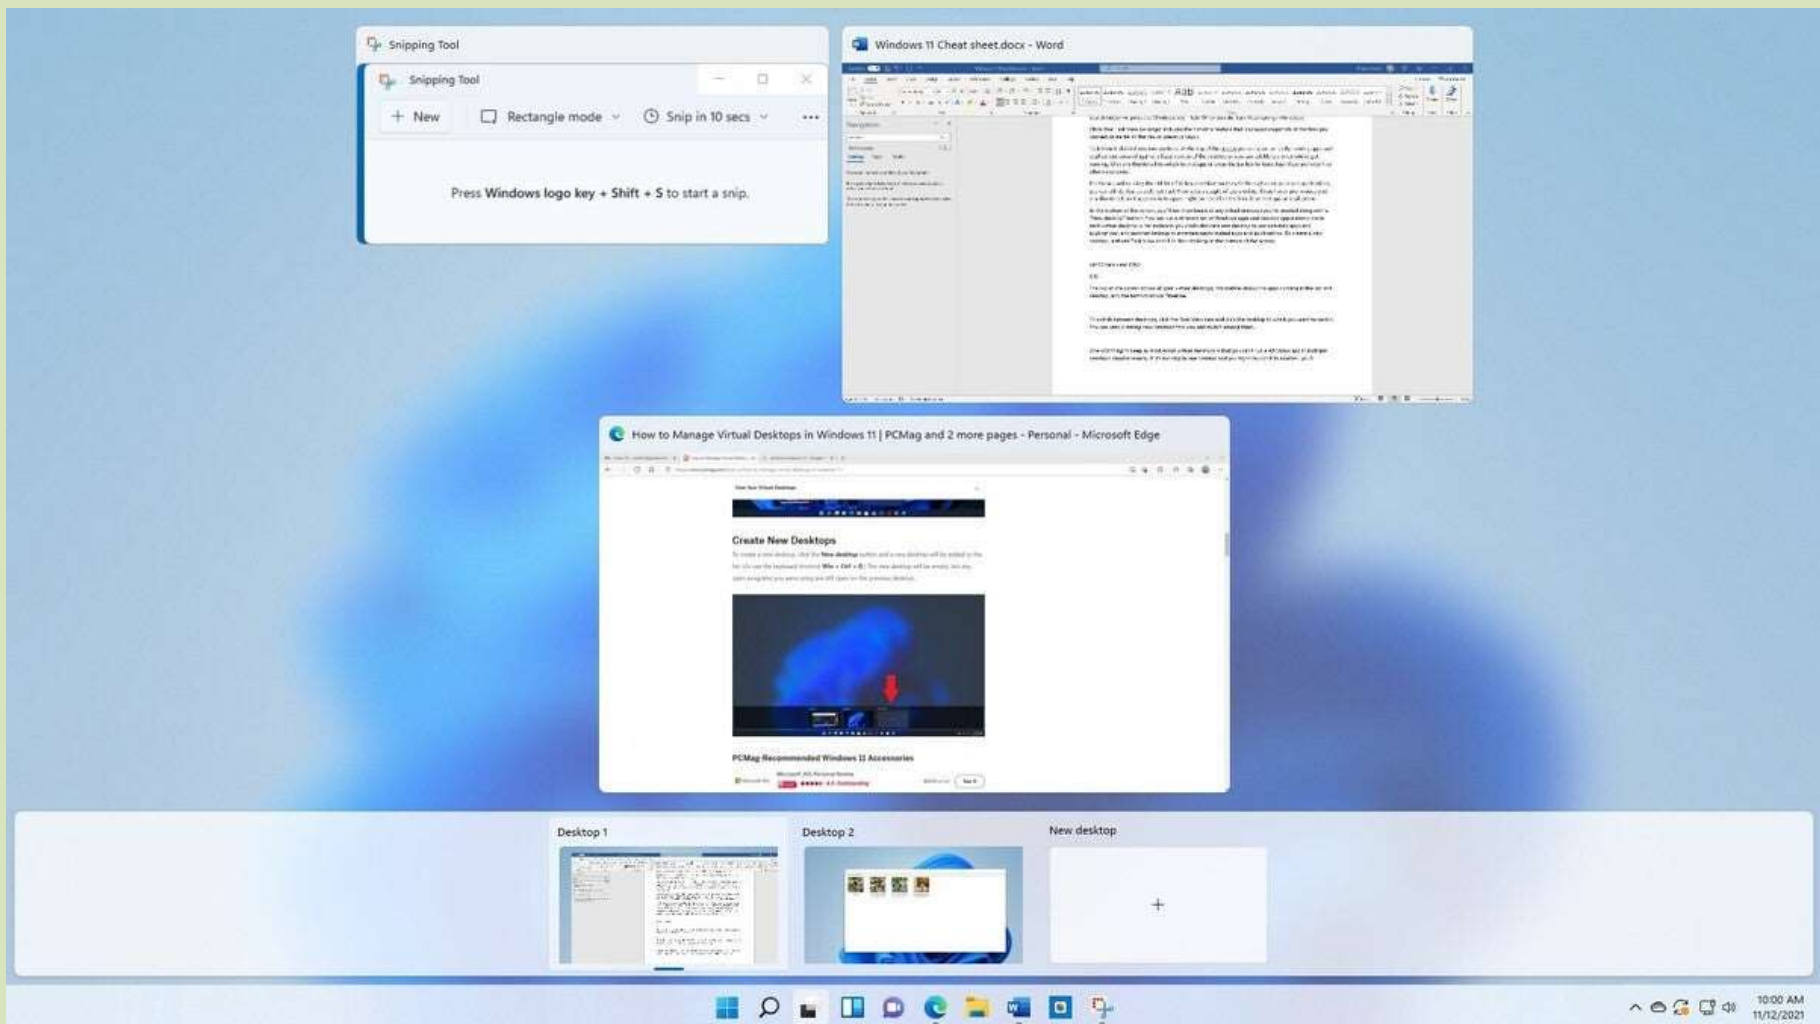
Snipping Tool

Snipping Tool

New

Rectangle mode

Snip in 10 secs

...

Press Windows logo key + Shift + S to start a snip.

Windows 11 Cheat sheet.docx - Word

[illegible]

How to Manage Virtual Desktops in Windows 11 | PCMag and 2 more pages - Personal - Microsoft Edge

Create New Desktops

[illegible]

PCMag Recommended Windows 11 Accessories

Desktop 1

Desktop 2

New desktop

+

10:00 AM
11/12/2021